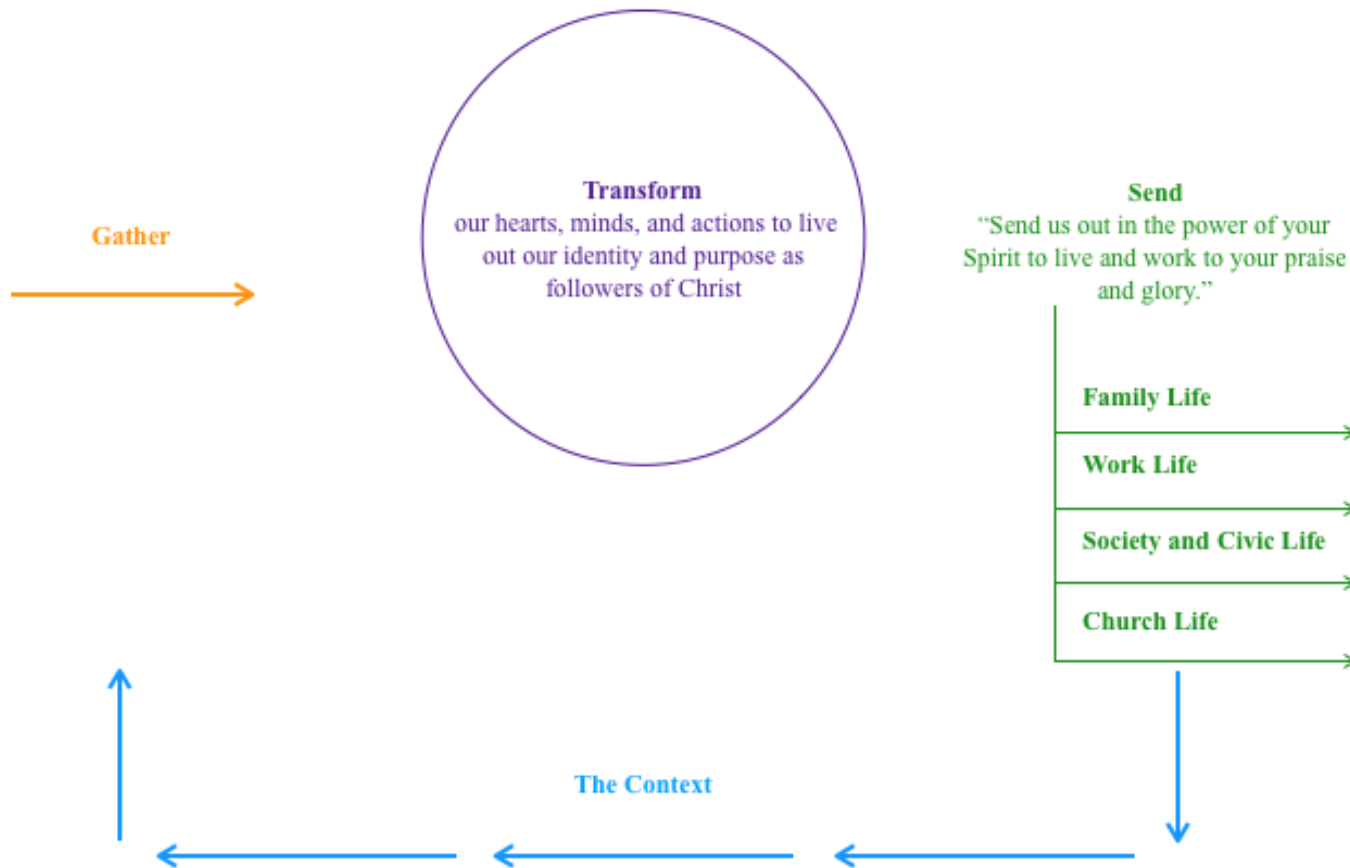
Gather

Transform
our hearts, minds, and actions to live out our identity and purpose as followers of Christ

Send
“Send us out in the power of your Spirit to live and work to your praise and glory.”

Family Life

Work Life

Society and Civic Life

Church Life

The Context